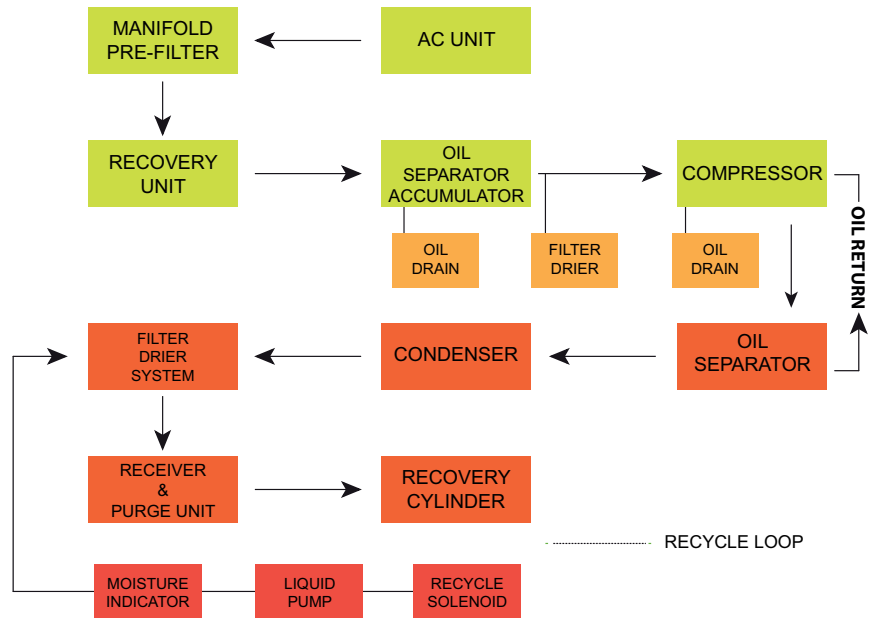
MANIFOLD PRE-FILTER

AC UNIT

RECOVERY UNIT

OIL SEPARATOR ACCUMULATOR

COMPRESSOR

OIL RETURN

OIL DRAIN

FILTER DRIER

OIL DRAIN

FILTER DRIER SYSTEM

CONDENSER

OIL SEPARATOR

RECEIVER & PURGE UNIT

RECOVERY CYLINDER

RECYCLE LOOP

MOISTURE INDICATOR

LIQUID PUMP

RECYCLE SOLENOID